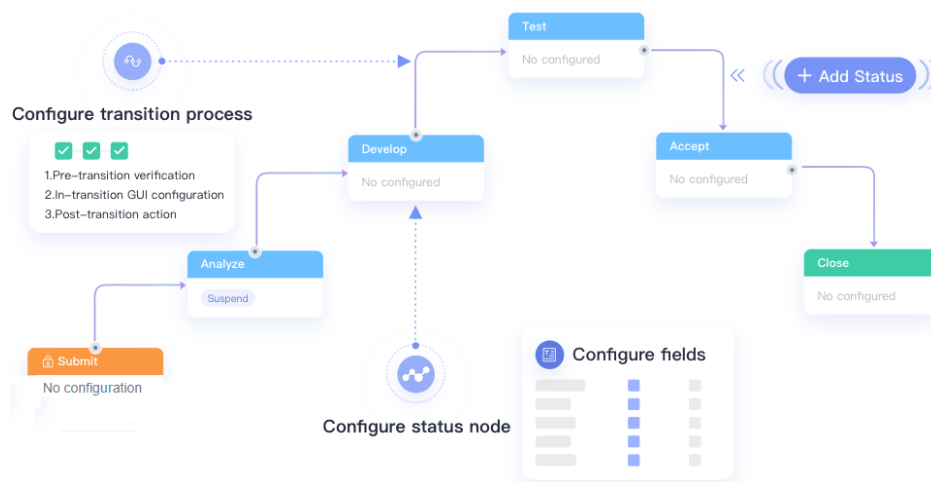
Test

No configured

+ Add Status

Configure transition process

1.Pre-transition verification
2.In-transition GUI configuration
3.Post-transition action

Develop

No configured

Accept

No configured

Close

No configured

Analyze

Suspend

Submit

No configuration

Configure fields

Configure status node